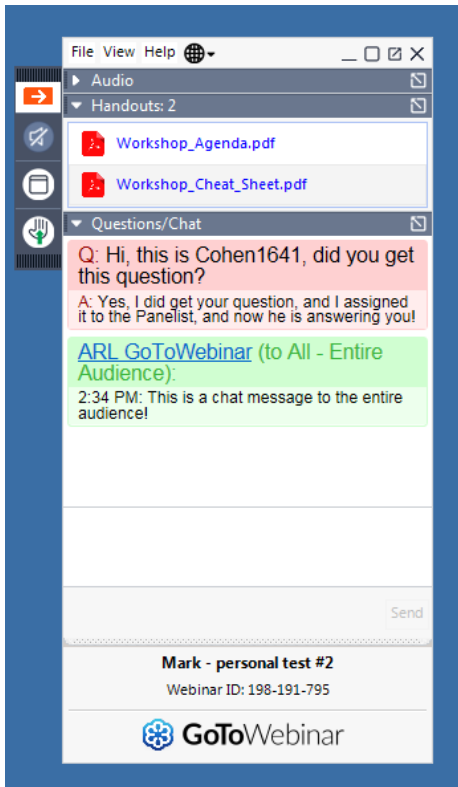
File View Help

Audio

Handouts: 2

Workshop_Agenda.pdf

Workshop_Cheat_Sheet.pdf

Questions/Chat

Q: Hi, this is Cohen1641, did you get this question?

A: Yes, I did get your question, and I assigned it to the Panelist, and now he is answering you!

ARL GoToWebinar (to All - Entire Audience):

2:34 PM: This is a chat message to the entire audience!

Send

Mark - personal test #2

Webinar ID: 198-191-795

GoToWebinar